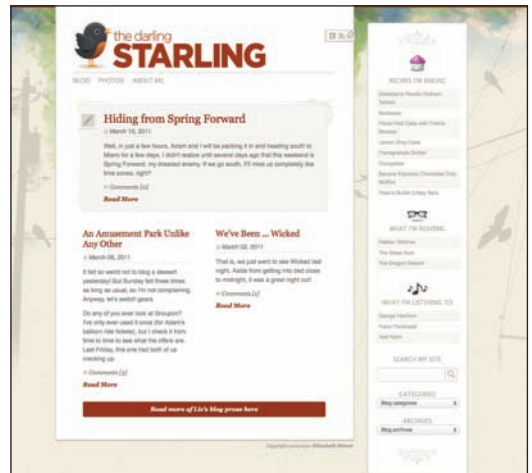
the darling
STARLING

BLOG PHOTOS ABOUT ME

Hiding from Spring Forward

March 10, 2011

Well, in just a few hours, Adam and I will be packing it in and heading south to Miami for a few days. I didn't realize until several days ago that this weekend is Spring Forward, my dreaded enemy. If we go south, it'll mess us completely like time zones, right?

Comments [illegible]

Read More

An Amusement Park Unlike Any Other

March 08, 2011

It felt so weird not to blog a dessert yesterday! But Sunday felt three times as long as usual, so I'm not complaining. Anyway, let's switch gears.

Do any of you ever look at Groupon? I've only ever used it once (for Adam's balloon ride tickets), but I check it from time to time to see what the offers are. Last Friday, this one had both of us cracking up.

Comments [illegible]

Read More

We've Been ... Wicked

March 02, 2011

That is, we just went to see Wicked last night. Aside from getting into bed close to midnight, it was a great night out!

Comments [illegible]

Read More

Read more of Liz's blog posts here

RECIPE I'M BAKING

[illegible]

WHAT I'M READING

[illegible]

WHAT I'M LISTENING TO

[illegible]

SEARCH MY SITE

CATEGORIES

Blog categories

ARCHIVES

Blog archives

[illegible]